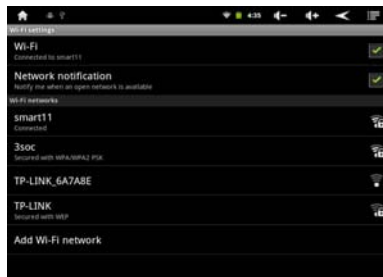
4:35

Wi-Fi settings

Wi-Fi
Connected to smart11

Network notification
Notify me when an open network is available

Wi-Fi networks

smart11
Connected

3soc
Secured with WPA/WPA2 PSK

TP-LINK_6A7A8E

TP-LINK
Secured with WEP

Add Wi-Fi network